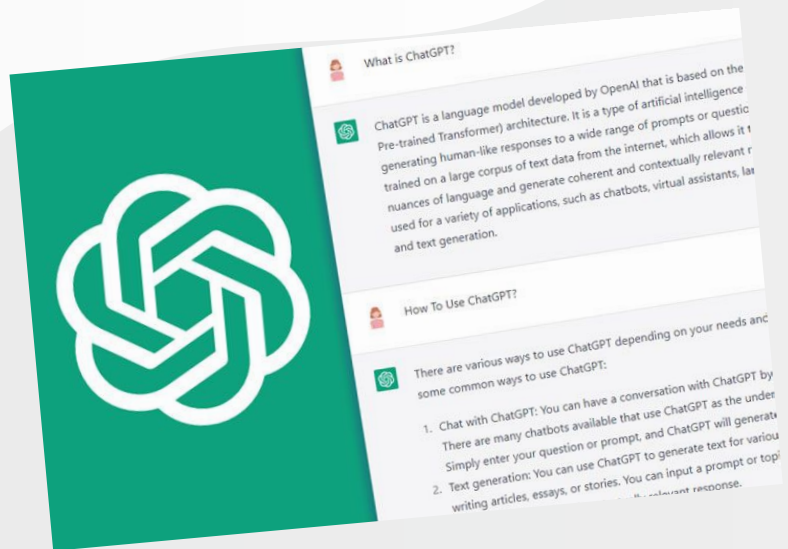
What is ChatGPT?

ChatGPT is a language model developed by OpenAI that is based on the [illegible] Pre-trained Transformer) architecture. It is a type of artificial intelligence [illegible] generating human-like responses to a wide range of prompts or questic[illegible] trained on a large corpus of text data from the internet, which allows it t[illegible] nuances of language and generate coherent and contextually relevant r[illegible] used for a variety of applications, such as chatbots, virtual assistants, la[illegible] and text generation.

How To Use ChatGPT?

There are various ways to use ChatGPT depending on your needs anc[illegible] some common ways to use ChatGPT:

1. Chat with ChatGPT: You can have a conversation with ChatGPT by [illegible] There are many chatbots available that use ChatGPT as the under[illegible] Simply enter your question or prompt, and ChatGPT will generat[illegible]
2. Text generation: You can use ChatGPT to generate text for variou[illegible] writing articles, essays, or stories. You can input a prompt or top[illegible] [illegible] relevant response.